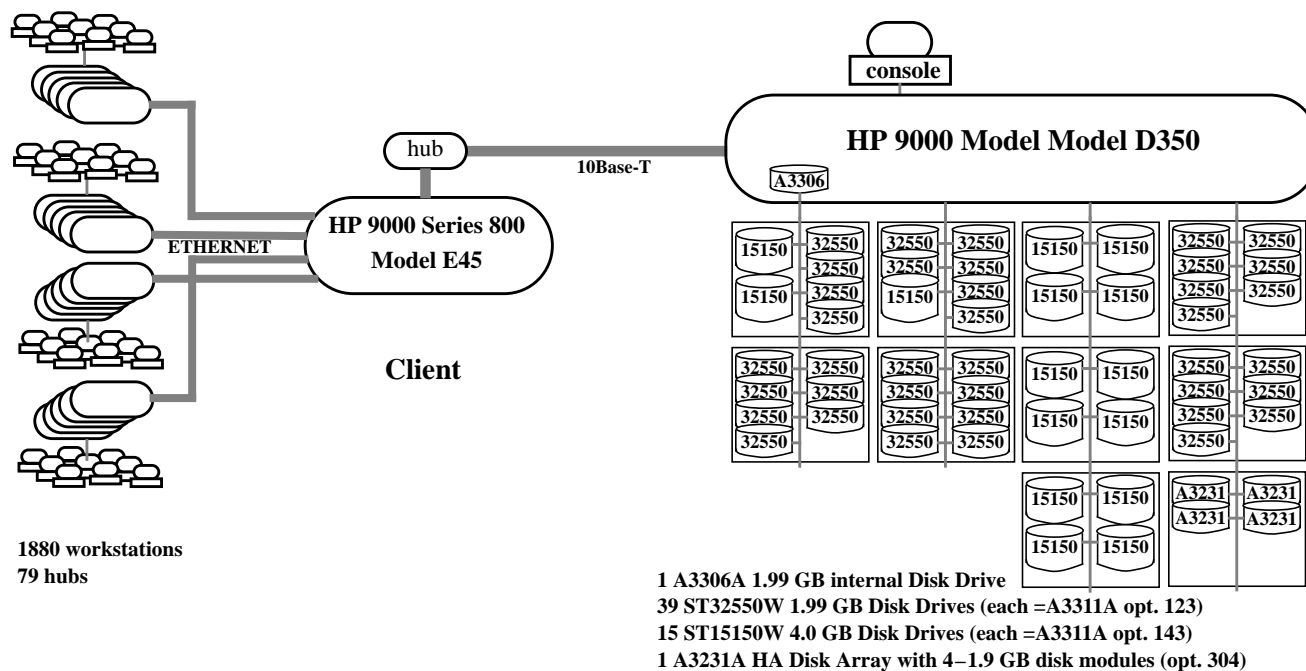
console

HP 9000 Model Model D350

hub

10Base-T

A3306

HP 9000 Series 800
Model E45

ETHERNET

Client

15150 32550 32550 15150 32550 15150 32550 32550

32550 32550 32550 32550 15150 32550 32550

15150 15150 15150 15150

32550 32550 32550 32550 32550 32550 32550

32550 32550 32550 32550 32550 32550 32550

32550 32550 32550 32550 32550 32550 32550 32550

15150 15150 15150 15150

32550 32550 32550 32550 32550 32550 32550

15150 15150 15150 15150

A3231 A3231 A3231 A3231

1880 workstations
79 hubs

1 A3306A 1.99 GB internal Disk Drive
39 ST32550W 1.99 GB Disk Drives (each =A3311A opt. 123)
15 ST15150W 4.0 GB Disk Drives (each =A3311A opt. 143)
1 A3231A HA Disk Array with 4–1.9 GB disk modules (opt. 304)